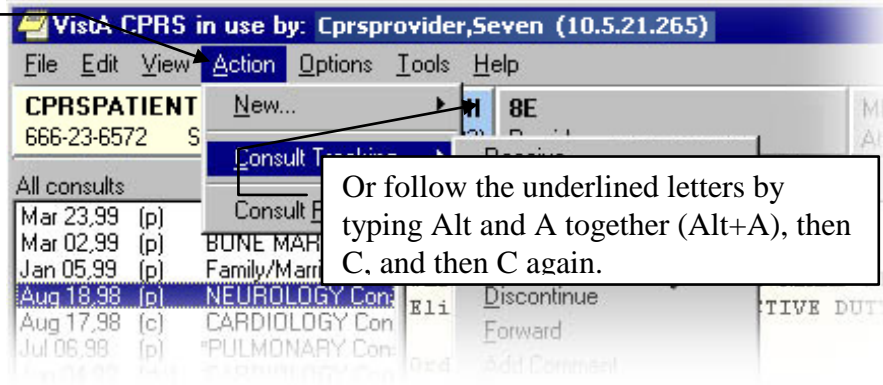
VistA CPRS in use by: Cprsprovider,Seven (10.5.21.265)

File Edit View Action Options Tools Help

CPRSPATIENT
666-23-6572 S

New...
Consult Tracking
Consult R

8E
Receive

All consults
Mar 23,99 (p)
Mar 02,99 (p) BONE MAR
Jan 05,99 (p) Family/Marri
Aug 18,98 (p) NEUROLOGY Con
Aug 17,98 (c) CARDIOLOGY Con
Jul 06,98 (p) "PULMONARY Con

Discontinue
Forward
Add Comment

Eli
TIVE DUT

Or follow the underlined letters by typing Alt and A together (Alt+A), then C, and then C again.